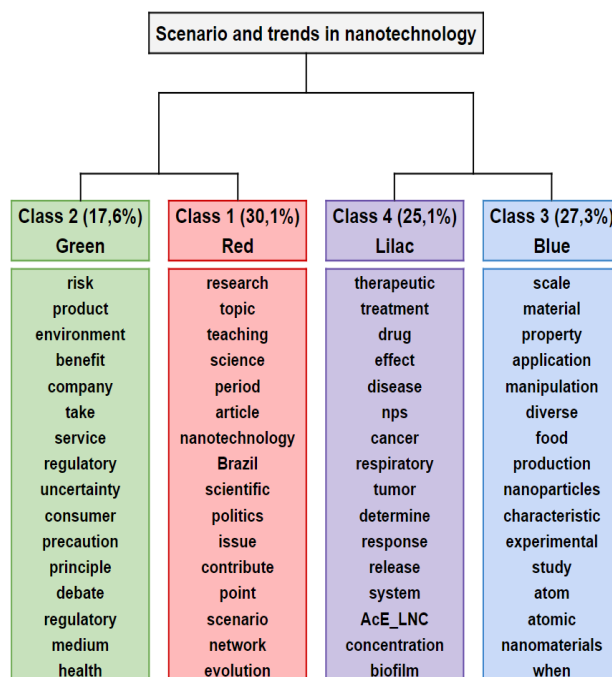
Scenario and trends in nanotechnology

Class 2 (17,6%)
Green

risk
product
environment
benefit
company
take
service
regulatory
uncertainty
consumer
precaution
principle
debate
regulatory
medium
health

Class 1 (30,1%)
Red

research
topic
teaching
science
period
article
nanotechnology
Brazil
scientific
politics
issue
contribute
point
scenario
network
evolution

Class 4 (25,1%)
Lilac

therapeutic
treatment
drug
effect
disease
nps
cancer
respiratory
tumor
determine
response
release
system
AcE_LNC
concentration
biofilm

Class 3 (27,3%)
Blue

scale
material
property
application
manipulation
diverse
food
production
nanoparticles
characteristic
experimental
study
atom
atomic
nanomaterials
when